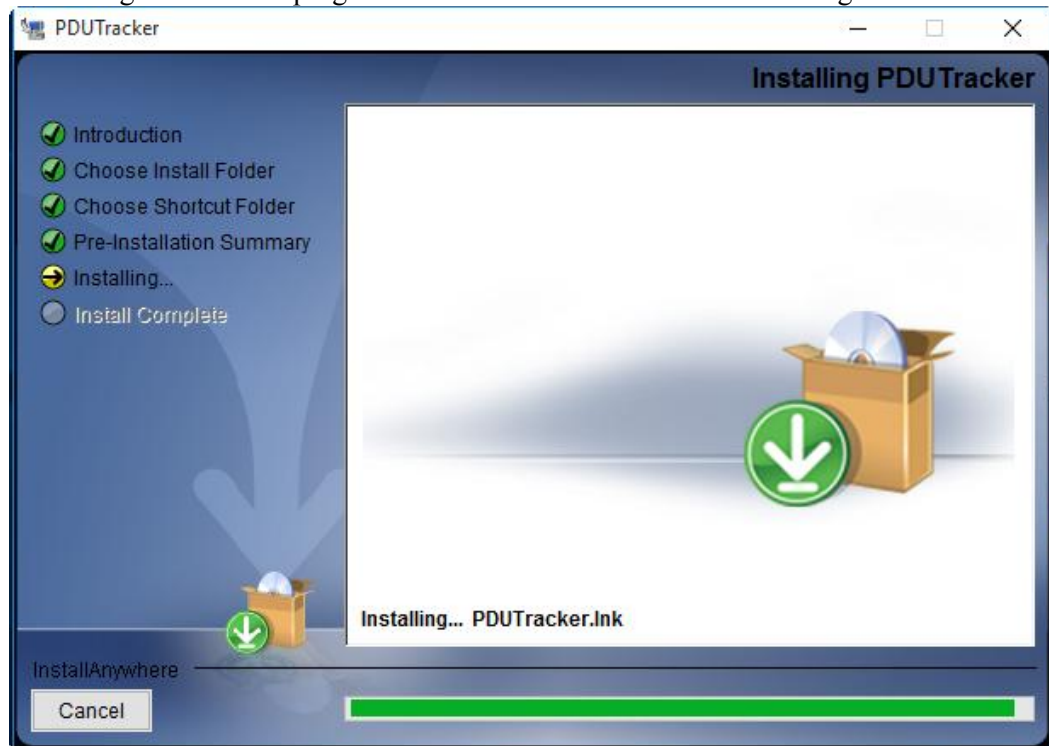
PDUTracker

Installing PDUTracker

Introduction
Choose Install Folder
Choose Shortcut Folder
Pre-Installation Summary
Installing...
Install Complete

Installing... PDUTracker.lnk

InstallAnywhere

Cancel